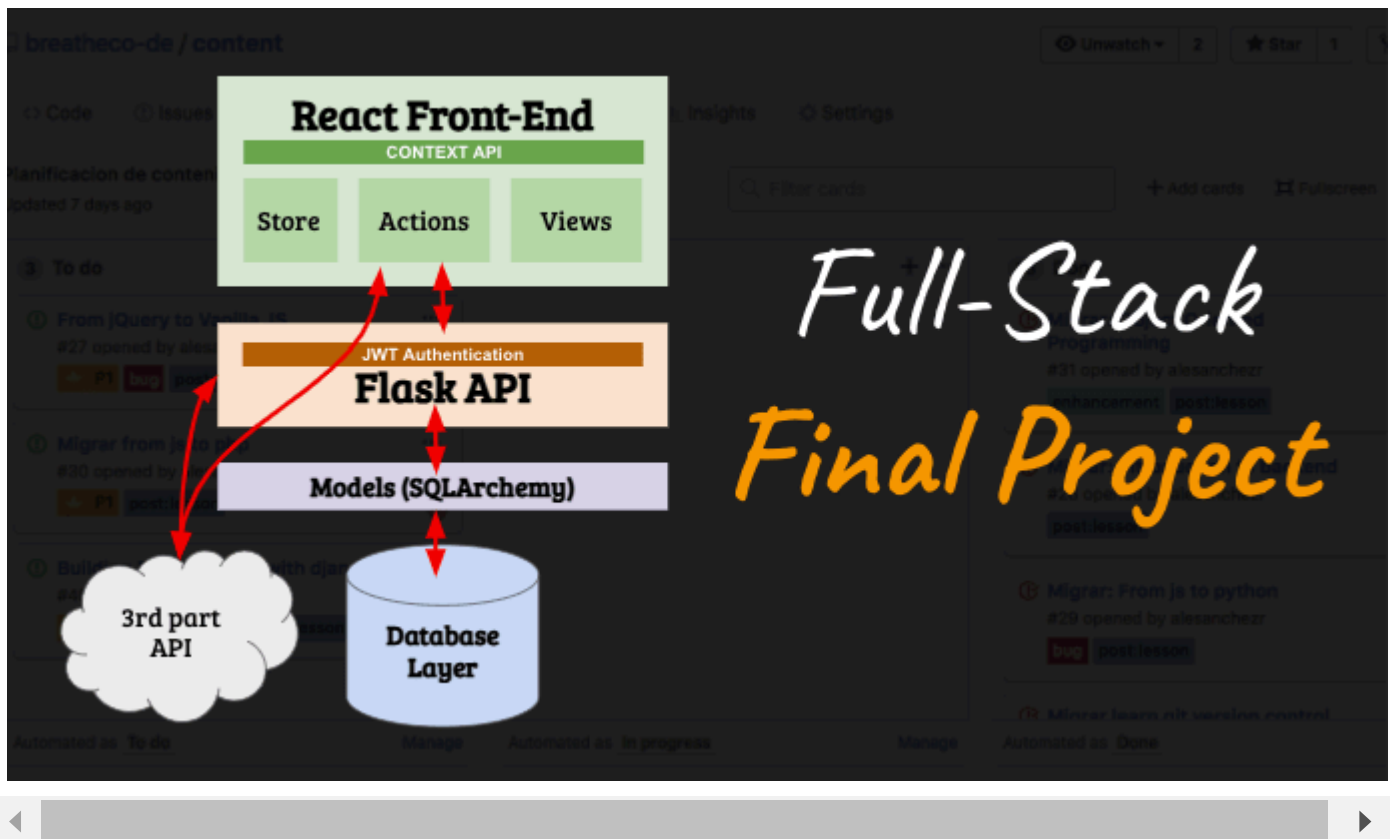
breatheco-de / content

Unwatch 2 Star 1

Code Issues Insights Settings

Planificacion de conten

Updated 7 days ago

Filter cards

Add cards Fullscreen

3 To do

From jQuery to Vanilla JS
#27 opened by ales
P1 bug

Migrar from ja to php
#30 opened by
P1 post-le

Build with djan

Programming
#31 opened by alesanchezr
enhancement post-lesson

and
#2 opened
post-lesson

Migrar: From js to python
#29 opened by alesanchezr
bug post-lesson

Migrar learn git version control

Automated as To do Manage Automated as In progress Manage Automated as Done

React Front-End

CONTEXT API

Store Actions Views

JWT Authentication

Flask API

Models (SQLArchemy)

3rd part API

Database Layer

Full-Stack

Final Project